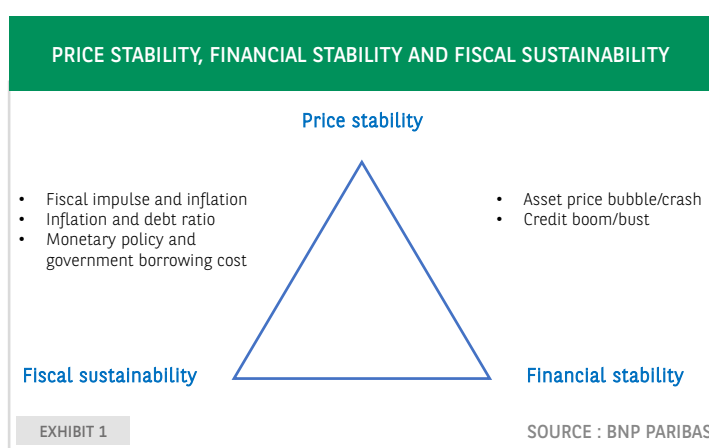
PRICE STABILITY, FINANCIAL STABILITY AND FISCAL SUSTAINABILITY

Price stability

- Fiscal impulse and inflation
- Inflation and debt ratio
- Monetary policy and government borrowing cost

- Asset price bubble/crash
- Credit boom/bust

Fiscal sustainability

Financial stability

EXHIBIT 1

SOURCE : BNP PARIBAS